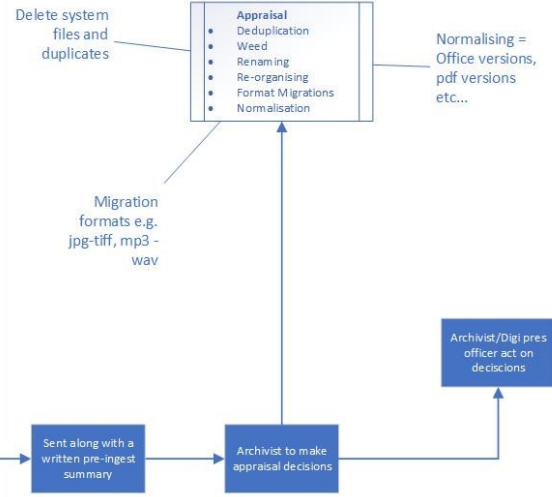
Delete system files and duplicates

Appraisal
• Deduplication
• Weed
• Renaming
• Re-organising
• Format Migrations
• Normalisation

Normalising = Office versions, pdf versions etc...

Migration formats e.g. jpg-tiff, mp3 - wav

Archivist/Digi pres officer act on deciscions

Sent along with a written pre-ingest summary

Archivist to make appraisal decisions